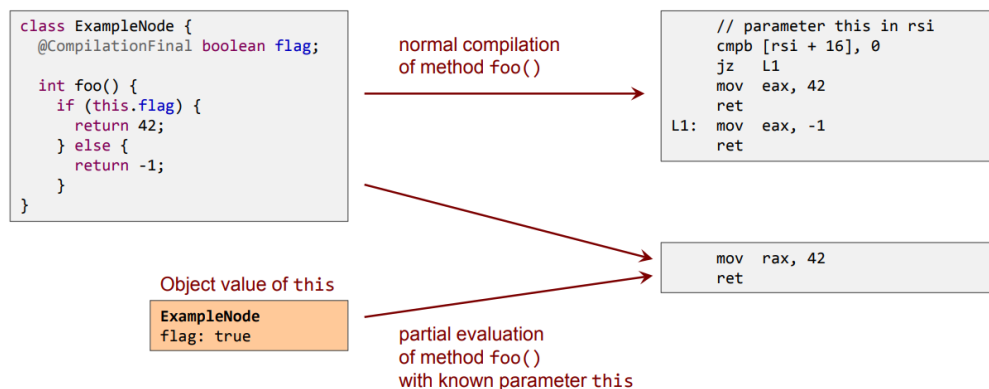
class ExampleNode {
  @CompilationFinal boolean flag;

  int foo() {
    if (this.flag) {
      return 42;
    } else {
      return -1;
    }
}

normal compilation of method foo()

    // parameter this in rsi
    cmpb [rsi + 16], 0
    jz L1
    mov eax, 42
    ret
L1: mov eax, -1
    ret

    mov rax, 42
    ret

Object value of this

ExampleNode
flag: true

partial evaluation of method foo() with known parameter this